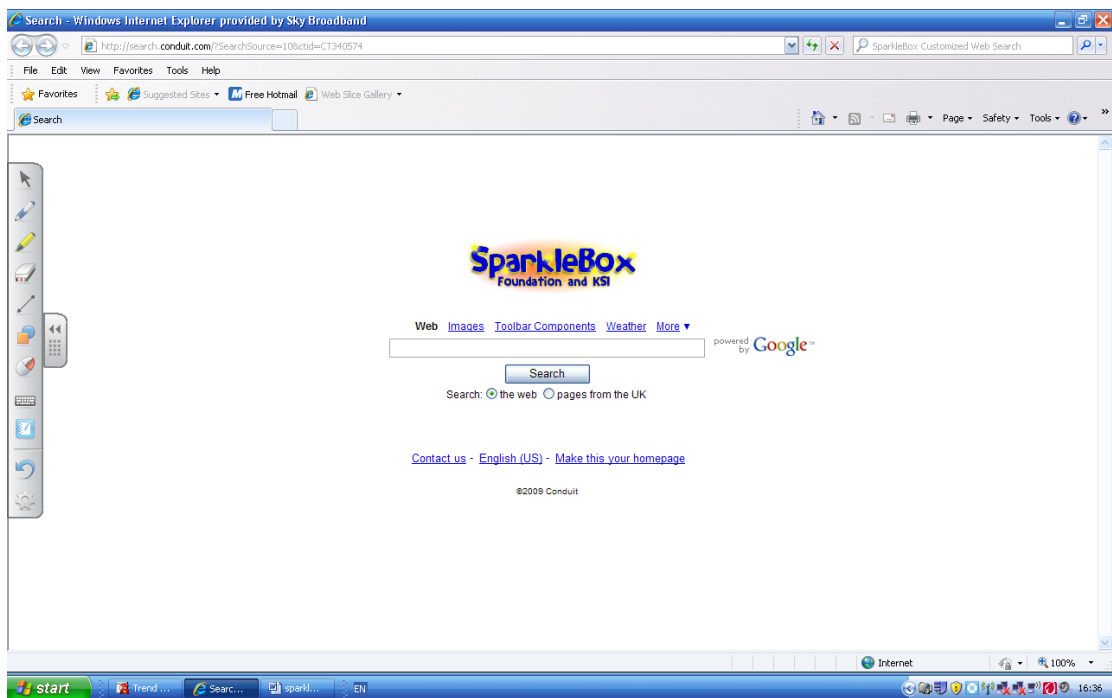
Search - Windows Internet Explorer provided by Sky Broadband

http://search.conduit.com/?SearchSource=10&ctid=CT340574

SparkleBox Customized Web Search

File Edit View Favorites Tools Help

Favorites Suggested Sites Free Hotmail Web Slice Gallery

Search

Page Safety Tools

SparkleBox
Foundation and KS1

Web Images Toolbar Components Weather More ▾

powered by Google

Search

Search: the web pages from the UK

Contact us - English (US) - Make this your homepage

©2009 Conduit

Internet 100%

start Trend ... Searc... sparkl... EN 16:36